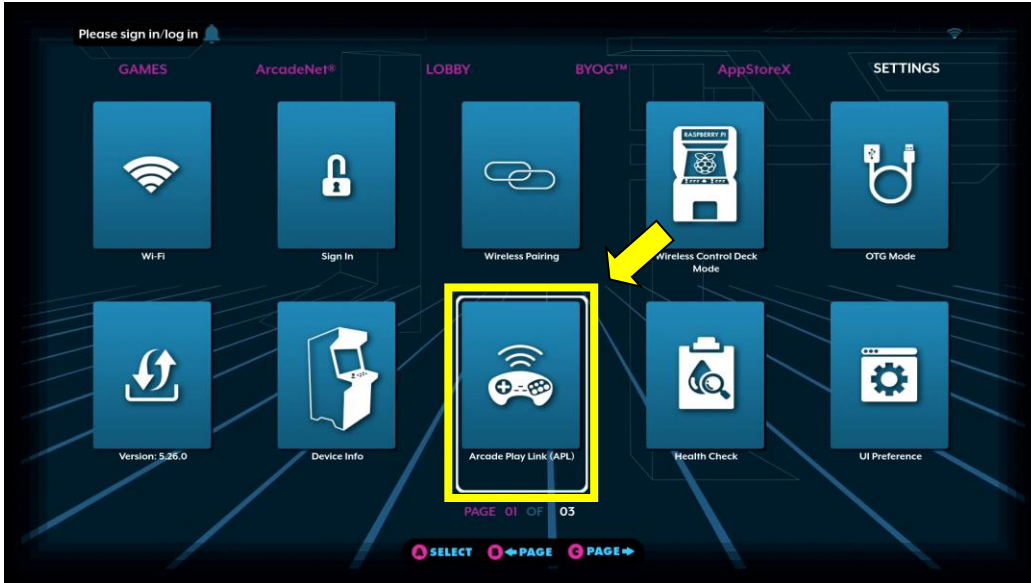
Please sign in/log in

GAMES ArcadeNet® LOBBY BYOG™ AppStoreX SETTINGS

Wi-Fi

Sign In

Wireless Pairing

RASPBERRY PI

Wireless Control Deck Mode

OTG Mode

Version: 5.26.0

Device Info

Arcade Play Link (APL)

Health Check

UI Preference

PAGE 01 OF 03

A SELECT B PAGE C PAGE